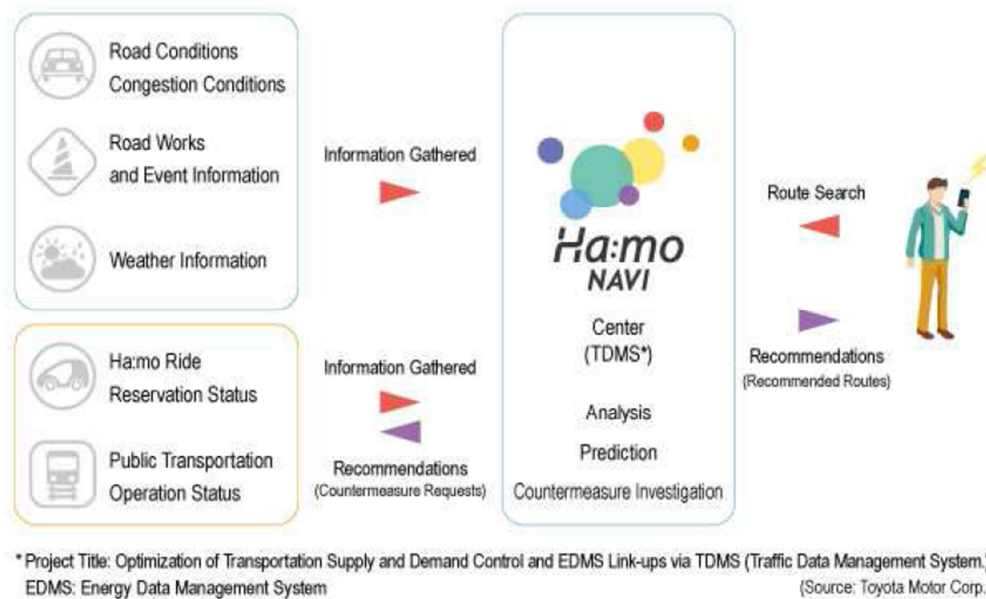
Road Conditions
Congestion Conditions

Road Works
and Event Information

Weather Information

Information Gathered

Ha:mo
NAVI

Center
(TDMS*)

Analysis

Prediction

Countermeasure Investigation

Route Search

Recommendations
(Recommended Routes)

Ha:mo Ride
Reservation Status

Public Transportation
Operation Status

Information Gathered

Recommendations
(Countermeasure Requests)

* Project Title: Optimization of Transportation Supply and Demand Control and EDMS Link-ups via TDMS (Traffic Data Management System.)
EDMS: Energy Data Management System

(Source: Toyota Motor Corp.